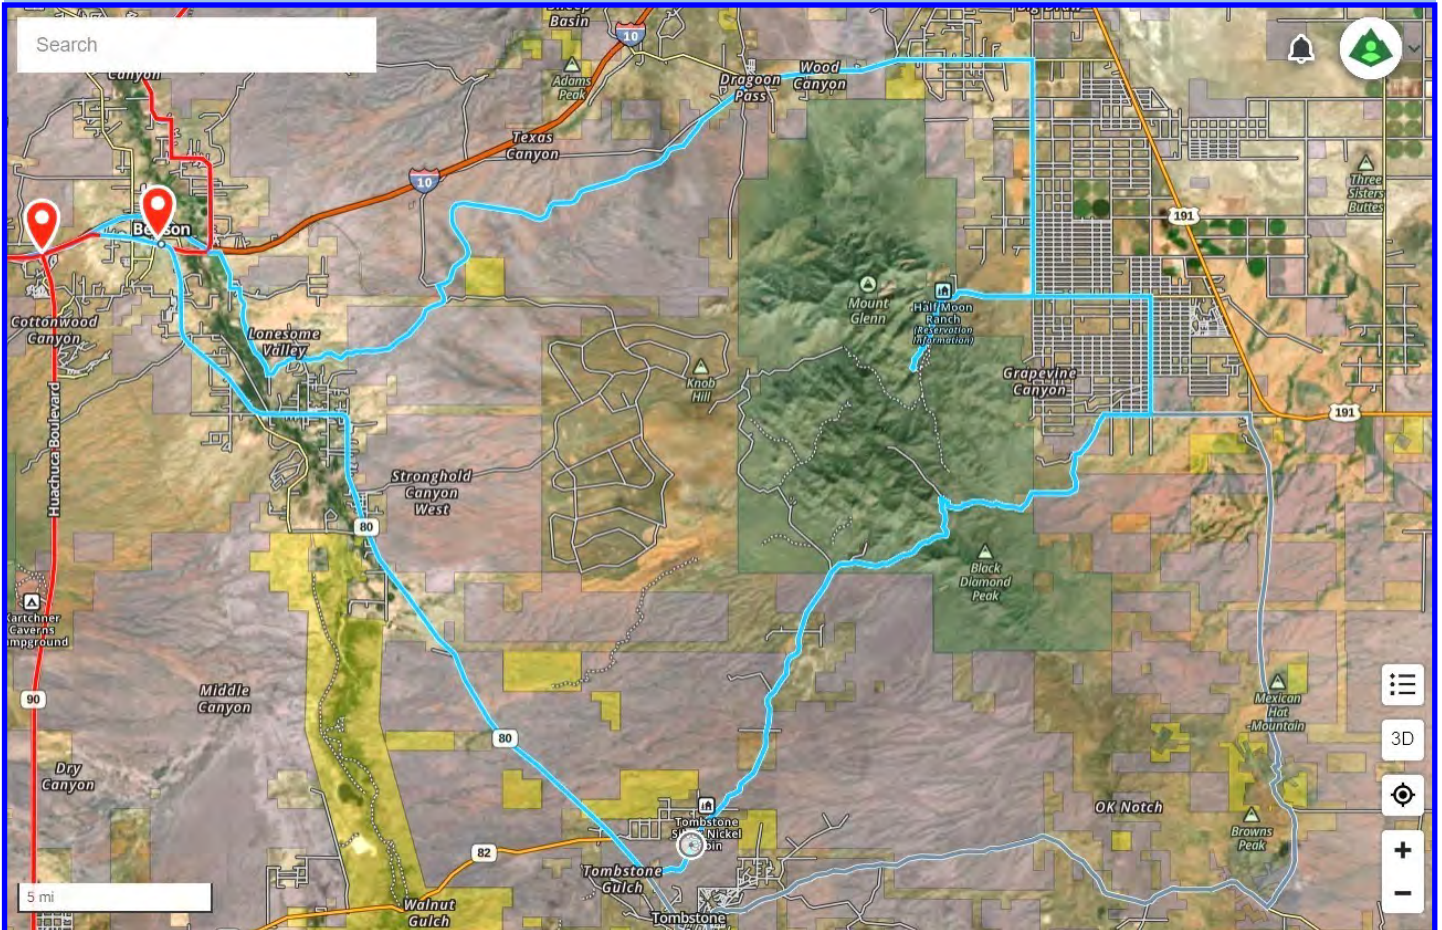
Search

Basin
10
Canyon
Adams Peak
Dragoon Pass
Wood Canyon
Texas Canyon
10
Three Sisters Buttes
191
Benson
Mount Glenn
Half Moon Ranch (Reservation Information)
Cottonwood Canyon
Lonesome Valley
Knob Hill
Grapevine Canyon
191
Huachuca Boulevard
Stronghold Canyon West
80
Black Diamond Peak
Kartchner Caverns Campground
90
Middle Canyon
Mexican Hat Mountain
3D
80
Dry Canyon
OK Notch
Tombstone Silver Nickel Cabin
Browns Peak
82
Tombstone Gulch
5 mi
Walnut Gulch
Tombstone